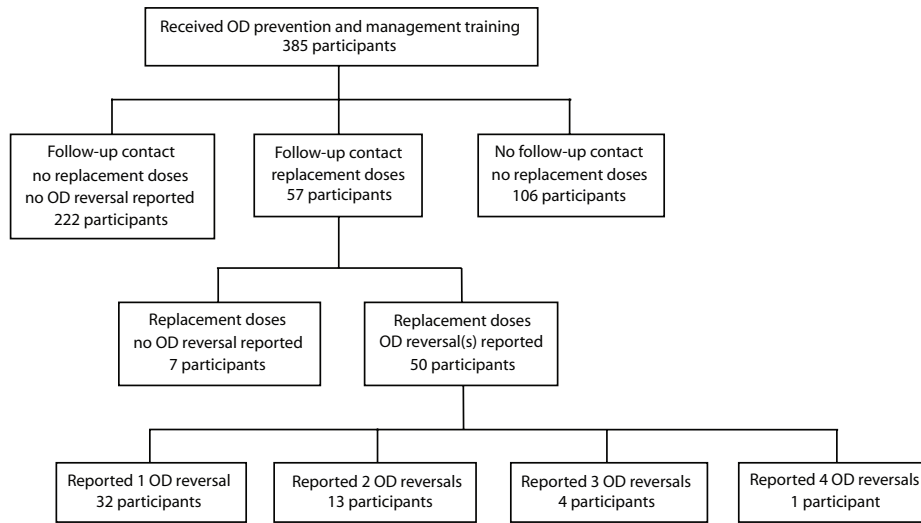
Received OD prevention and management training
385 participants

Follow-up contact
no replacement doses
no OD reversal reported
222 participants

Follow-up contact
replacement doses
57 participants

No follow-up contact
no replacement doses
106 participants

Replacement doses
no OD reversal reported
7 participants

Replacement doses
OD reversal(s) reported
50 participants

Reported 1 OD reversal
32 participants

Reported 2 OD reversals
13 participants

Reported 3 OD reversals
4 participants

Reported 4 OD reversals
1 participant